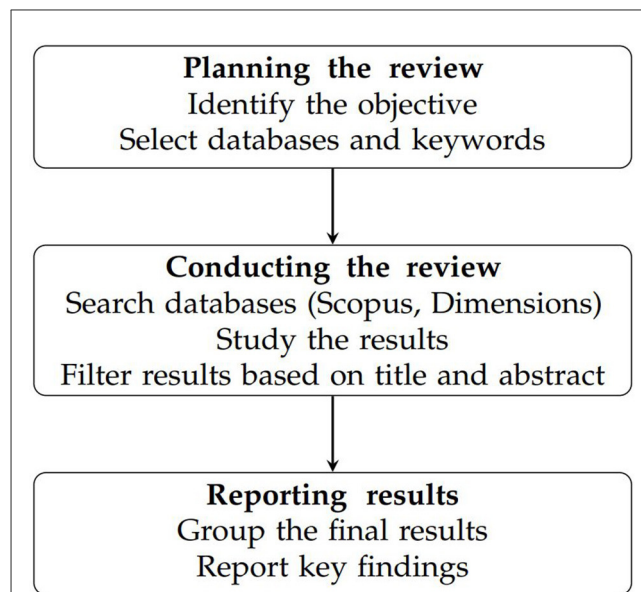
Planning the review
Identify the objective
Select databases and keywords

Conducting the review
Search databases (Scopus, Dimensions)
Study the results
Filter results based on title and abstract

Reporting results
Group the final results
Report key findings